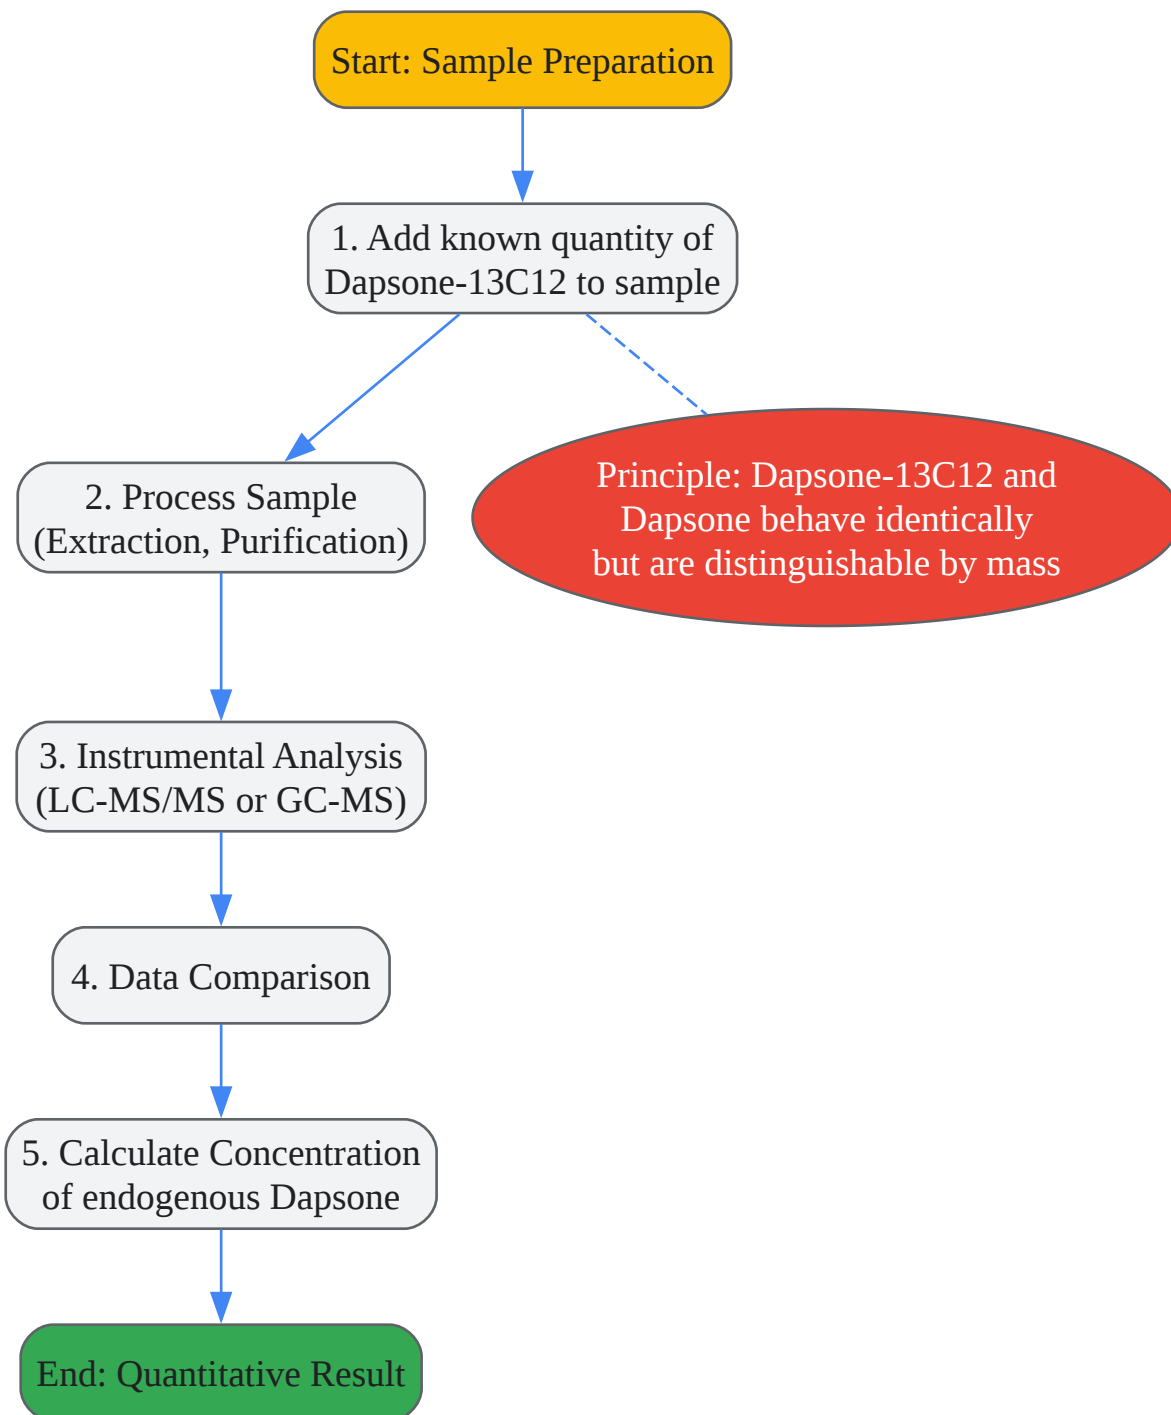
Start: Sample Preparation

1. Add known quantity of Dapsone-13C12 to sample

2. Process Sample (Extraction, Purification)

Principle: Dapsone-13C12 and Dapsone behave identically but are distinguishable by mass

3. Instrumental Analysis (LC-MS/MS or GC-MS)

4. Data Comparison

5. Calculate Concentration of endogenous Dapsone

End: Quantitative Result